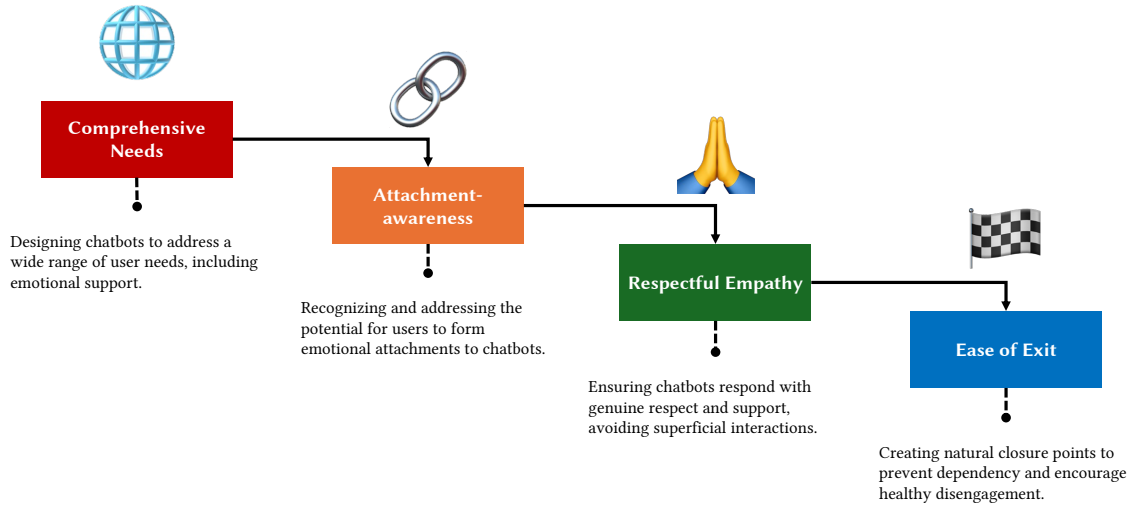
Comprehensive Needs

Designing chatbots to address a wide range of user needs, including emotional support.

Attachment-awareness

Recognizing and addressing the potential for users to form emotional attachments to chatbots.

Respectful Empathy

Ensuring chatbots respond with genuine respect and support, avoiding superficial interactions.

Ease of Exit

Creating natural closure points to prevent dependency and encourage healthy disengagement.